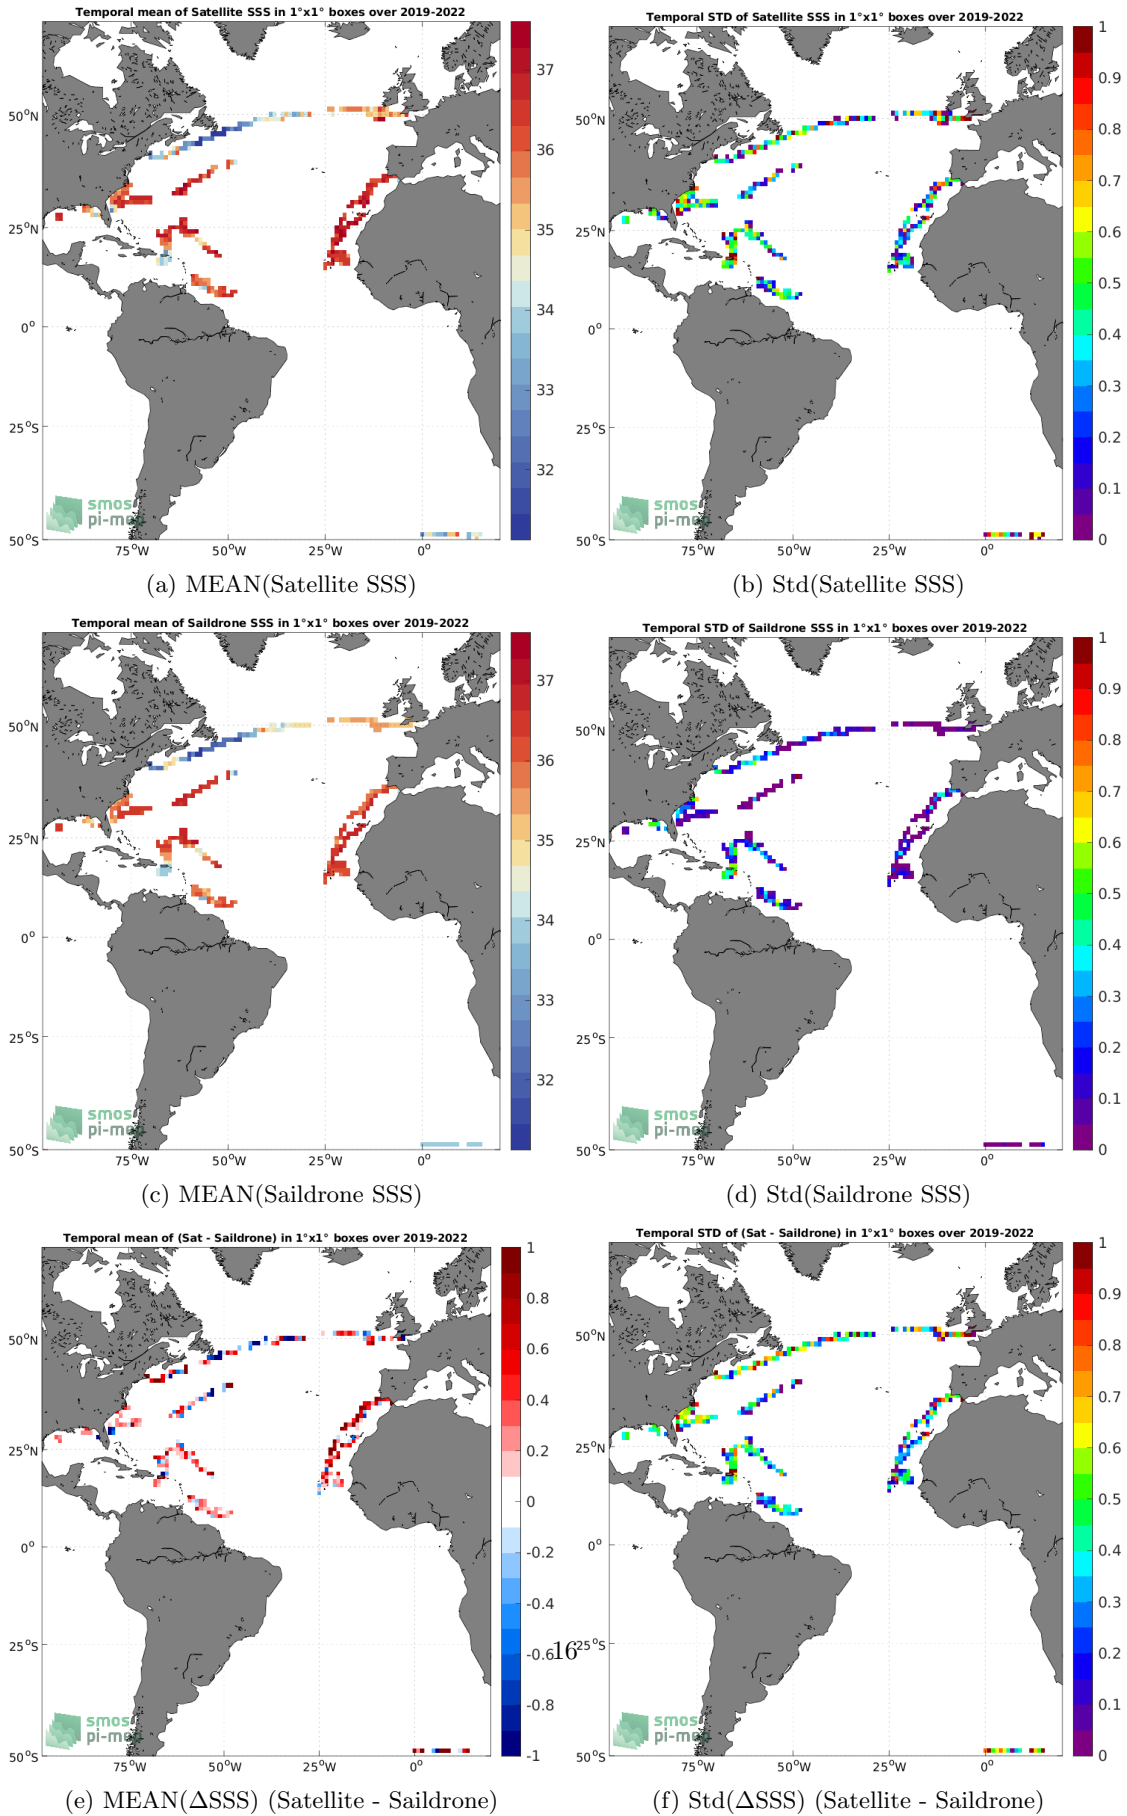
Temporal mean of Satellite SSS in 1°x1° boxes over 2019-2022

50°N
25°N
0°
25°S
50°S
75°W 50°W 25°W 0°

37
36
35
34
33
32

smos
pi-mep

(a) MEAN(Satellite SSS)

Temporal STD of Satellite SSS in 1°x1° boxes over 2019-2022

50°N
25°N
0°
25°S
50°S
75°W 50°W 25°W 0°

1
0.9
0.8
0.7
0.6
0.5
0.4
0.3
0.2
0.1
0

smos
pi-mep

(b) Std(Satellite SSS)

Temporal mean of Saildrone SSS in 1°x1° boxes over 2019-2022

50°N
25°N
0°
25°S
50°S
75°W 50°W 25°W 0°

37
36
35
34
33
32

smos
pi-mep

(c) MEAN(Saildrone SSS)

Temporal STD of Saildrone SSS in 1°x1° boxes over 2019-2022

50°N
25°N
0°
25°S
50°S
75°W 50°W 25°W 0°

1
0.9
0.8
0.7
0.6
0.5
0.4
0.3
0.2
0.1
0

smos
pi-mep

(d) Std(Saildrone SSS)

Temporal mean of (Sat - Saildrone) in 1°x1° boxes over 2019-2022

50°N
25°N
0°
25°S
50°S
75°W 50°W 25°W 0°

1
0.8
0.6
0.4
0.2
0
-0.2
-0.4
-0.6
-0.8
-1

smos
pi-mep

(e) MEAN(ΔSSS) (Satellite - Saildrone)

16

Temporal STD of (Sat - Saildrone) in 1°x1° boxes over 2019-2022

50°N
25°N
0°
25°S
50°S
75°W 50°W 25°W 0°

1
0.9
0.8
0.7
0.6
0.5
0.4
0.3
0.2
0.1
0

smos
pi-mep

(f) Std(ΔSSS) (Satellite - Saildrone)